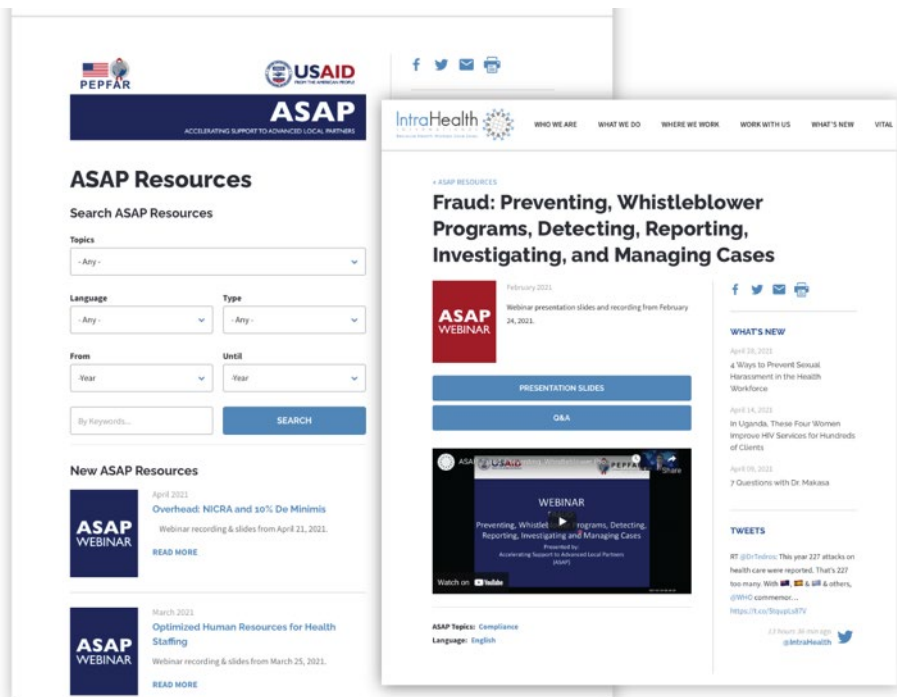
PEPFAR

USAID FROM THE AMERICAN PEOPLE

ASAP

ACCELERATING SUPPORT TO ADVANCED LOCAL PARTNERS

ASAP Resources

Search ASAP Resources

Topics

- Any -

Language

- Any -

Type

- Any -

From

-Year

Until

-Year

By Keywords...

SEARCH

New ASAP Resources

ASAP WEBINAR

April 2021

Overhead: NICRA and 10% De Minimis

Webinar recording & slides from April 21, 2021.

READ MORE

ASAP WEBINAR

March 2021

Optimized Human Resources for Health Staffing

Webinar recording & slides from March 25, 2021.

READ MORE

IntraHealth INTERNATIONAL

WHO WE ARE WHAT WE DO WHERE WE WORK WORK WITH US WHAT'S NEW VITAL

« ASAP RESOURCES

Fraud: Preventing, Whistleblower Programs, Detecting, Reporting, Investigating, and Managing Cases

ASAP WEBINAR

February 2021

Webinar presentation slides and recording from February 24, 2021.

PRESENTATION SLIDES

Q&A

ASAP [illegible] USAID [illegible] Whistleblower P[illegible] PEPFAR

Share

WEBINAR

Preventing, Whistleb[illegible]rograms, Detecting, Reporting, Investigating and Managing Cases

Presented by:

Accelerating Support to Advanced Local Partners (ASAP)

Watch on YouTube

ASAP Topics: Compliance

Language: English

WHAT'S NEW

April 28, 2021

4 Ways to Prevent Sexual Harassment in the Health Workforce

April 14, 2021

In Uganda, These Four Women Improve HIV Services for Hundreds of Clients

April 09, 2021

7 Questions with Dr. Makasa

TWEETS

RT @DrTedros: This year 227 attacks on health care were reported. That's 227 too many. With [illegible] & others, @WHO commemor...

https://t.co/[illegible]

13 hours 30 min ago

@IntraHealth